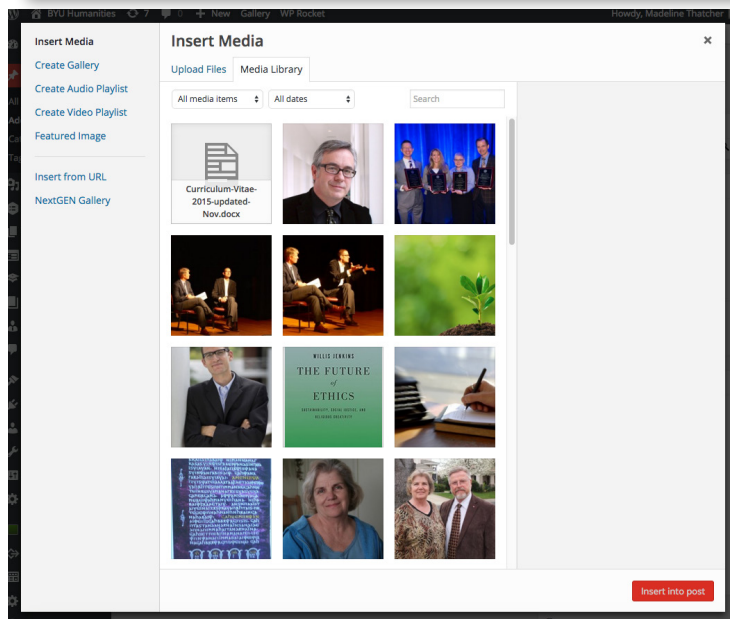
BYU Humanities 7 0 New Gallery WP Rocket Howdy, Madeline Thatcher

Insert Media
Create Gallery
Create Audio Playlist
Create Video Playlist
Featured Image

Insert from URL
NextGEN Gallery

Insert Media

×

Upload Files Media Library

All media items All dates Search

Curriculum-Vitae-2015-updated-Nov.docx

WILLIS JENKINS
THE FUTURE of ETHICS
SUSTAINABILITY, SOCIAL JUSTICE, AND RELIGIOUS CREATIVITY

Insert into post